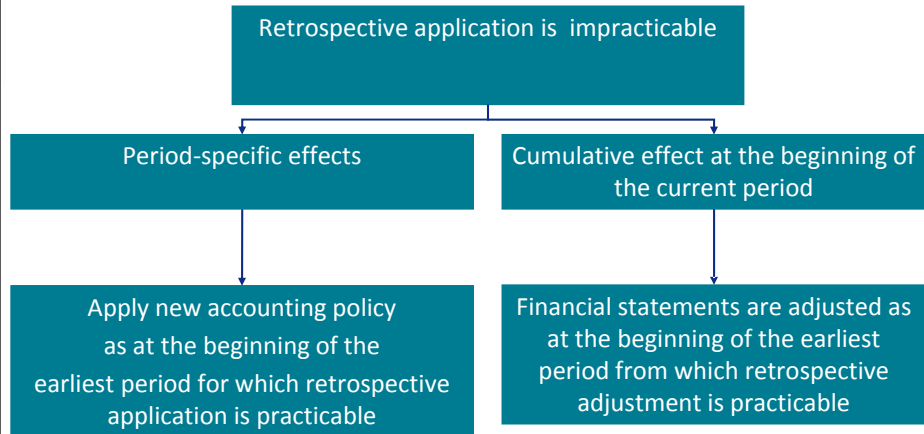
Retrospective application is impracticable

Period-specific effects

Cumulative effect at the beginning of the current period

Apply new accounting policy as at the beginning of the earliest period for which retrospective application is practicable

Financial statements are adjusted as at the beginning of the earliest period from which retrospective adjustment is practicable